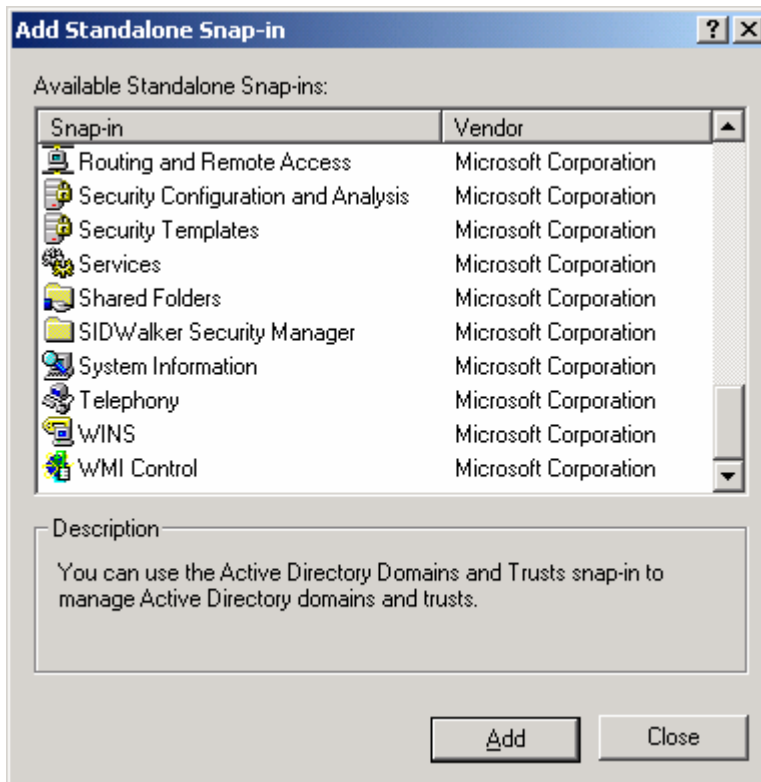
Add Standalone Snap-in

?

Available Standalone Snap-ins:

| Snap-in | Vendor |
|---|---|
| Routing and Remote Access | Microsoft Corporation |
| Security Configuration and Analysis | Microsoft Corporation |
| Security Templates | Microsoft Corporation |
| Services | Microsoft Corporation |
| Shared Folders | Microsoft Corporation |
| SIDWalker Security Manager | Microsoft Corporation |
| System Information | Microsoft Corporation |
| Telephony | Microsoft Corporation |
| WINS | Microsoft Corporation |
| WMI Control | Microsoft Corporation |

Description

You can use the Active Directory Domains and Trusts snap-in to manage Active Directory domains and trusts.

Add

Close